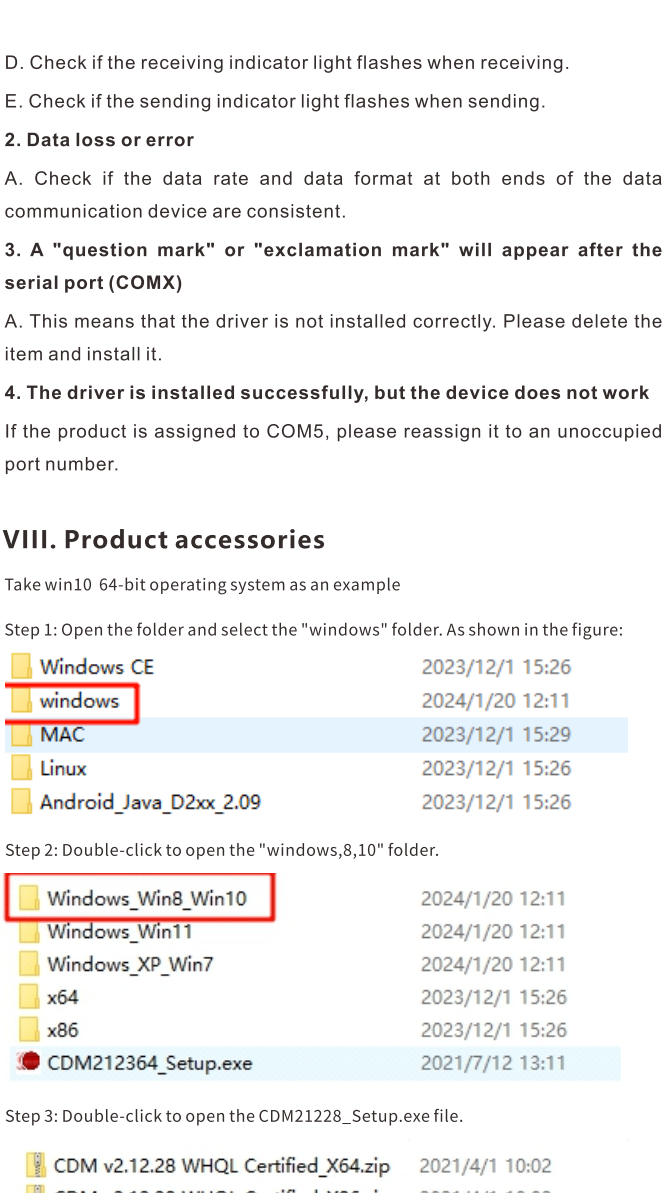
D. Check if the receiving indicator light flashes when receiving.

E. Check if the sending indicator light flashes when sending.

2. Data loss or error

A. Check if the data rate and data format at both ends of the data communication device are consistent.

3. A "question mark" or "exclamation mark" will appear after the serial port (COMX)

A. This means that the driver is not installed correctly. Please delete the item and install it.

4. The driver is installed successfully, but the device does not work

If the product is assigned to COM5, please reassign it to an unoccupied port number.

VIII. Product accessories

Take win10 64-bit operating system as an example

Step 1: Open the folder and select the "windows" folder. As shown in the figure:

| | |
|---|---|
| Windows CE | 2023/12/1 15:26 |
| windows | 2024/1/20 12:11 |
| MAC | 2023/12/1 15:29 |
| Linux | 2023/12/1 15:26 |
| Android_Java_D2xx_2.09 | 2023/12/1 15:26 |

Step 2: Double-click to open the "windows,8,10" folder.

| | |
|---|---|
| Windows_Win8_Win10 | 2024/1/20 12:11 |
| Windows_Win11 | 2024/1/20 12:11 |
| Windows_XP_Win7 | 2024/1/20 12:11 |
| x64 | 2023/12/1 15:26 |
| x86 | 2023/12/1 15:26 |
| CDM212364_Setup.exe | 2021/7/12 13:11 |

Step 3: Double-click to open the CDM21228_Setup.exe file.

| | |
|---|---|
| CDM v2.12.28 WHQL Certified_X64.zip | 2021/4/1 10:02 |
| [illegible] | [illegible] |